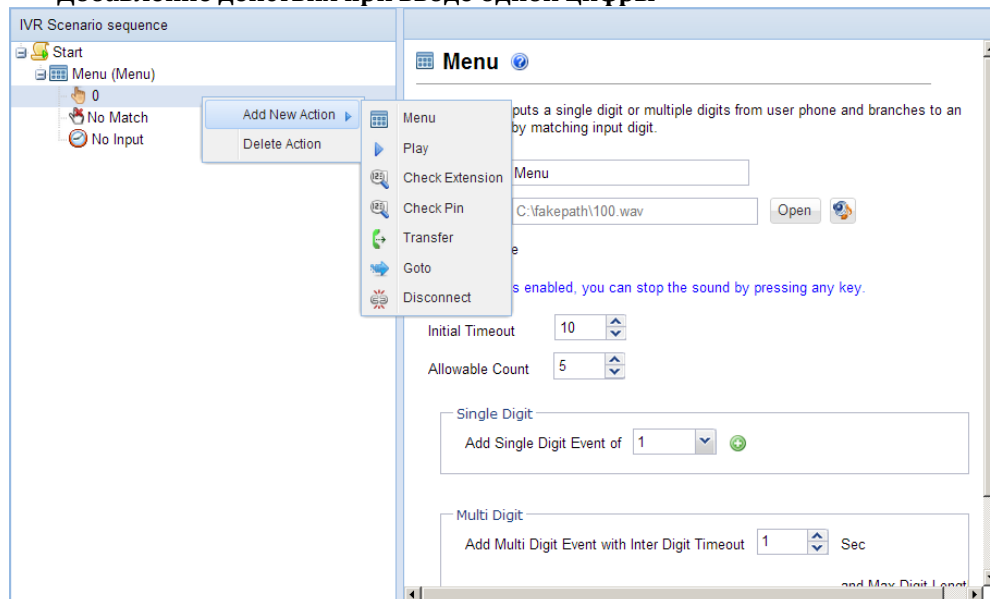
IVR Scenario sequence

Start
Menu (Menu)
0
No Match
No Input

Add New Action
Delete Action

Menu
Play
Check Extension
Check Pin
Transfer
Goto
Disconnect

Menu

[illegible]puts a single digit or multiple digits from user phone and branches to an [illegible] by matching input digit.

Menu

C:\fakepath\100.wav Open

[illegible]e

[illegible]s enabled, you can stop the sound by pressing any key.

Initial Timeout 10

Allowable Count 5

Single Digit

Add Single Digit Event of 1

Multi Digit

Add Multi Digit Event with Inter Digit Timeout 1 Sec

and Max Digit Lengt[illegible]